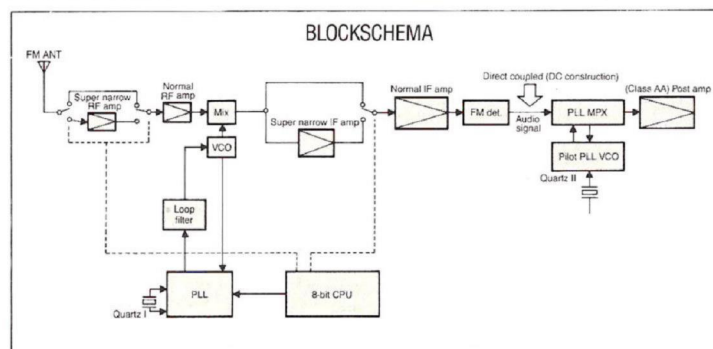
BLOCKSCHEMA

FM ANT

Super narrow RF amp

Normal RF amp

Mix

VCO

Super narrow IF amp

Normal IF amp

FM det.

Direct coupled (DC construction)

Audio signal

PLL MPX

(Class AA) Post amp

Pilot PLL VCO

Quartz II

Loop filter

PLL

8-bit CPU

Quartz I